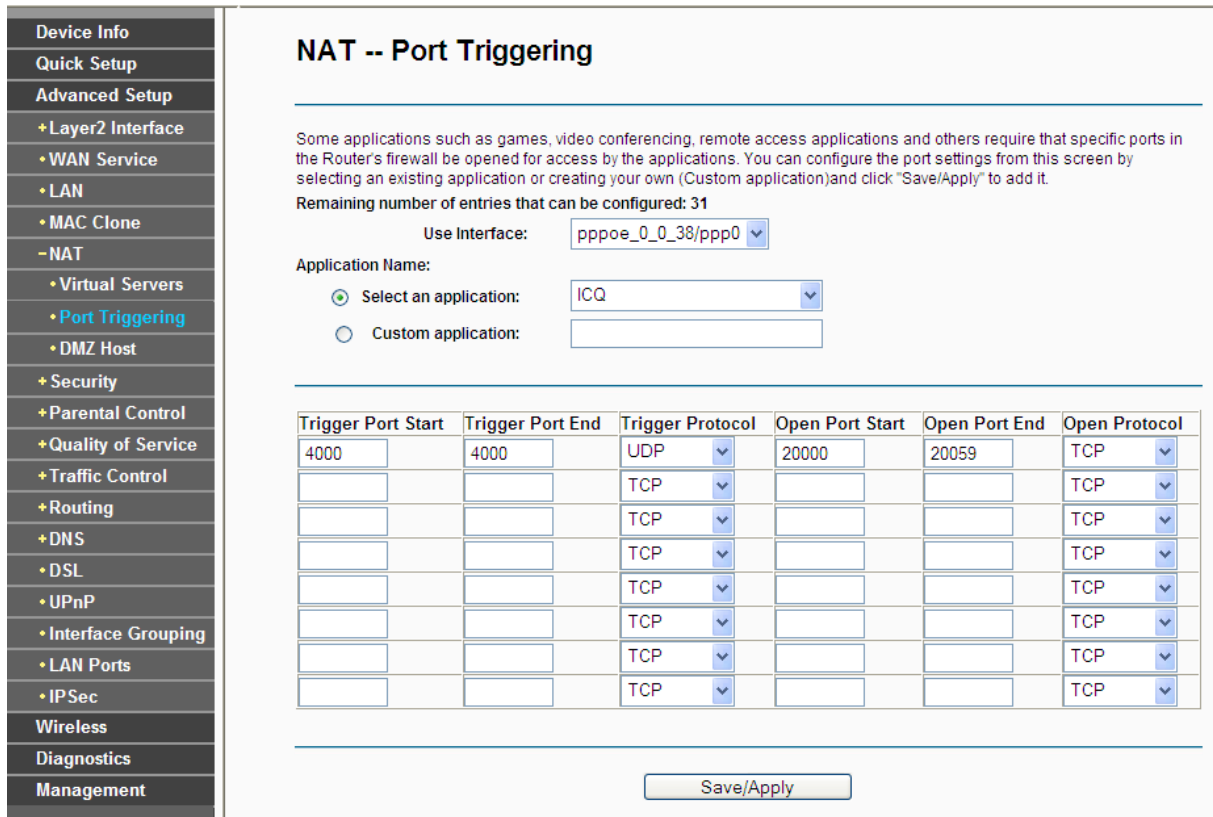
Device Info
Quick Setup
Advanced Setup
+Layer2 Interface
•WAN Service
•LAN
•MAC Clone
−NAT
•Virtual Servers
•Port Triggering
•DMZ Host
+Security
+Parental Control
+Quality of Service
+Traffic Control
+Routing
+DNS
•DSL
•UPnP
•Interface Grouping
•LAN Ports
•IPSec
Wireless
Diagnostics
Management

NAT -- Port Triggering

Some applications such as games, video conferencing, remote access applications and others require that specific ports in the Router's firewall be opened for access by the applications. You can configure the port settings from this screen by selecting an existing application or creating your own (Custom application)and click "Save/Apply" to add it.

Remaining number of entries that can be configured: 31

Use Interface: pppoe_0_0_38/ppp0

Application Name:

Select an application: ICQ

Custom application:

| Trigger Port Start | Trigger Port End | Trigger Protocol | Open Port Start | Open Port End | Open Protocol |
|---|---|---|---|---|---|
| 4000 | 4000 | UDP | 20000 | 20059 | TCP |
| | | TCP | | | TCP |
| | | TCP | | | TCP |
| | | TCP | | | TCP |
| | | TCP | | | TCP |
| | | TCP | | | TCP |
| | | TCP | | | TCP |
| | | TCP | | | TCP |

Save/Apply